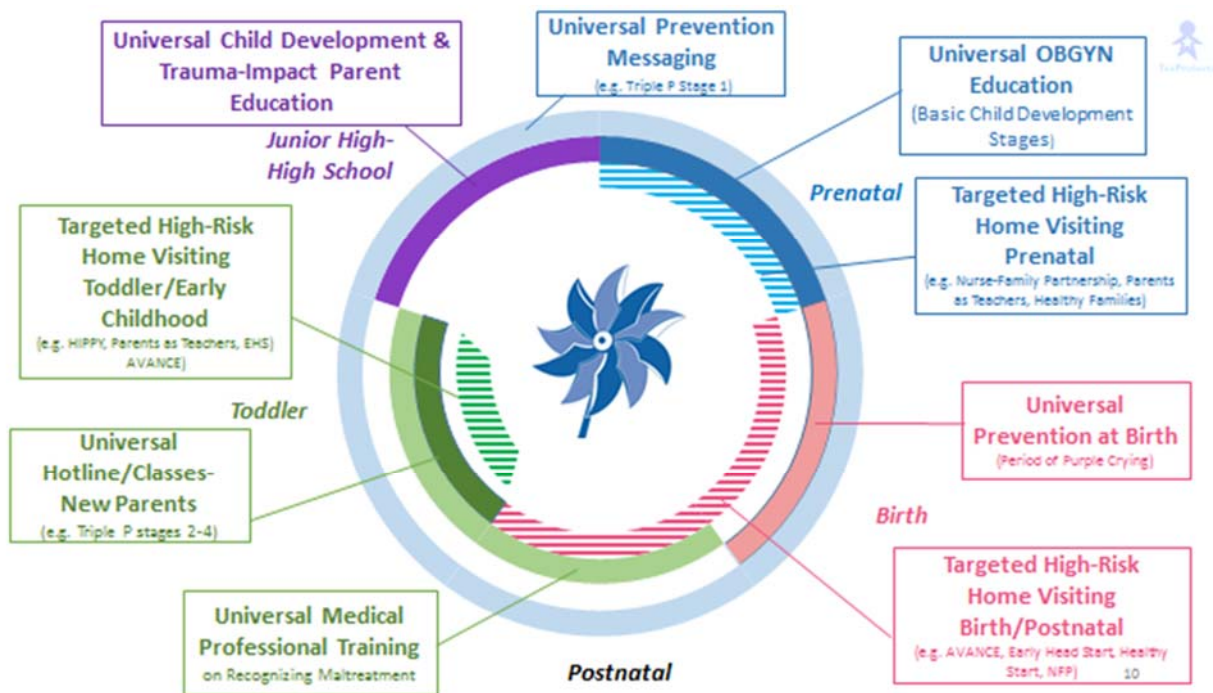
Universal Child Development & Trauma-Impact Parent Education

Universal Prevention Messaging
(e.g. Triple P Stage 1)

Universal OBGYN Education
(Basic Child Development Stages)

Junior High-High School

Prenatal

Targeted High-Risk Home Visiting Prenatal
(e.g. Nurse-Family Partnership, Parents as Teachers, Healthy Families)

Targeted High-Risk Home Visiting Toddler/Early Childhood
(e.g. HIPPY, Parents as Teachers, EHS) AVANCE)

Toddler

Universal Prevention at Birth
(Period of Purple Crying)

Universal Hotline/Classes-New Parents
(e.g. Triple P stages 2-4)

Birth

Targeted High-Risk Home Visiting Birth/Postnatal
(e.g. AVANCE, Early Head Start, Healthy Start, NFP)

Universal Medical Professional Training
on Recognizing Maltreatment

Postnatal

10